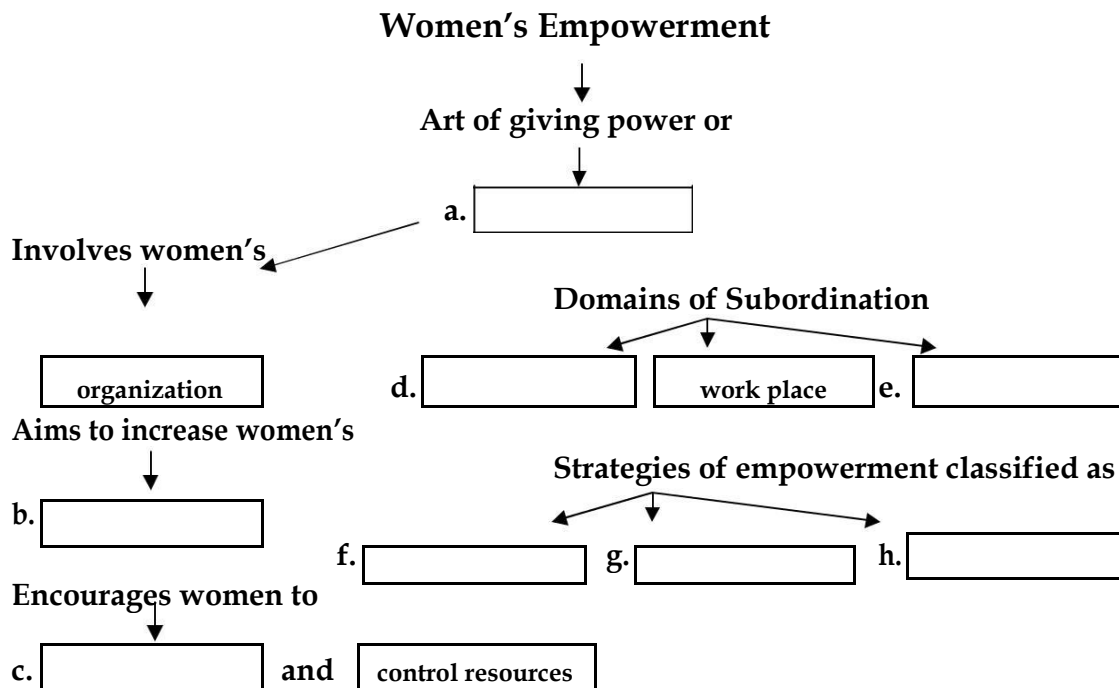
Women's Empowerment

Art of giving power or

a.

Involves women's

organization

Domains of Subordination

d.

work place

e.

Aims to increase women's

b.

Strategies of empowerment classified as

f.

g.

h.

Encourages women to

c.

and

control resources